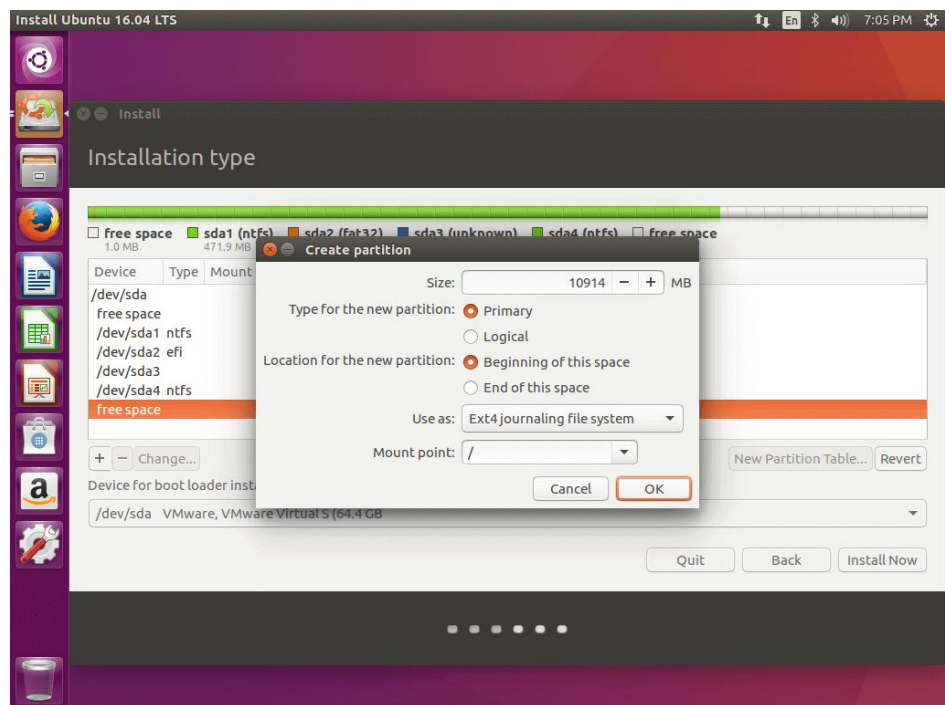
Install Ubuntu 16.04 LTS

En 7:05 PM

Install

Installation type

free space 1.0 MB sda1 (ntfs) 471.9 MB sda2 (fat32) sda3 (unknown) sda4 (ntfs) free space

| Device | Type | Mount |
|---|---|---|
| /dev/sda | | |
| free space | | |
| /dev/sda1 | ntfs | |
| /dev/sda2 | efi | |
| /dev/sda3 | | |
| /dev/sda4 | ntfs | |
| free space | | |

+ − Change...

New Partition Table... Revert

Device for boot loader insta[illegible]

/dev/sda VMware, VMware Virtual S (64.4 GB

Quit Back Install Now

Create partition

Size: 10914 − + MB

Type for the new partition: Primary

Logical

Location for the new partition: Beginning of this space

End of this space

Use as: Ext4 journaling file system

Mount point: /

Cancel OK